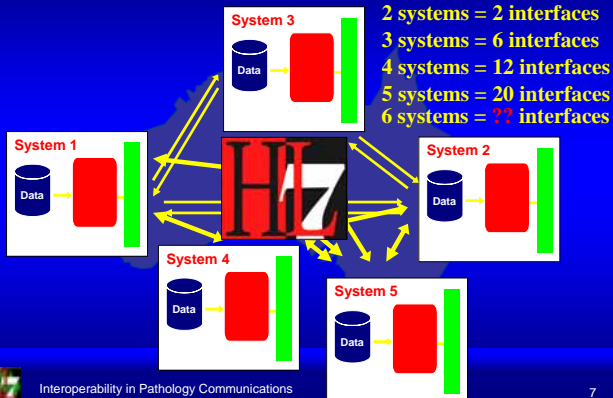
2 systems = 2 interfaces
3 systems = 6 interfaces
4 systems = 12 interfaces
5 systems = 20 interfaces
6 systems = ?? interfaces

System 3

Data

System 1

Data

HL7

System 2

Data

System 4

Data

System 5

Data

Interoperability in Pathology Communications

7